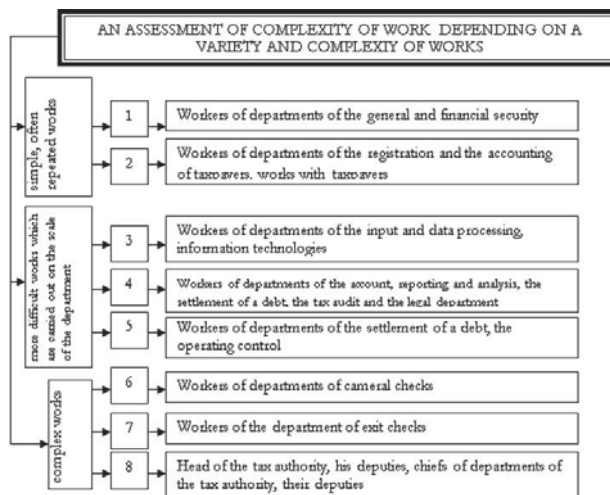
AN ASSESSMENT OF COMPLEXITY OF WORK DEPENDING ON A VARIETY AND COMPLEXITY OF WORKS

simple, often repeated works

1 Workers of departments of the general and financial security

2 Workers of departments of the registration and the accounting of taxpayers, works with taxpayers

more difficult works which are carried out on the scale of the department

3 Workers of departments of the input and data processing, information technologies

4 Workers of departments of the account, reporting and analysis, the settlement of a debt, the tax audit and the legal department

5 Workers of departments of the settlement of a debt, the operating control

complex works

6 Workers of departments of cameral checks

7 Workers of the department of exit checks

8 Head of the tax authority, his deputies, chiefs of departments of the tax authority, their deputies